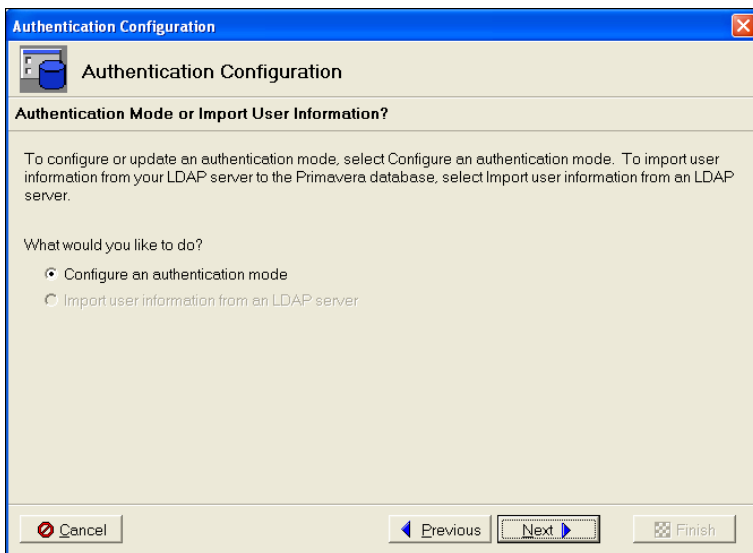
Authentication Configuration

Authentication Configuration

Authentication Mode or Import User Information?

To configure or update an authentication mode, select Configure an authentication mode. To import user information from your LDAP server to the Primavera database, select Import user information from an LDAP server.

What would you like to do?

Configure an authentication mode

Import user information from an LDAP server

Cancel

Previous

Next

Finish